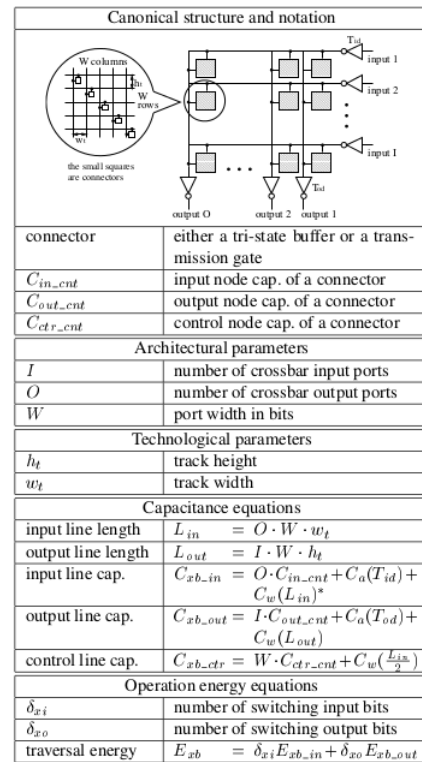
Canonical structure and notation

W columns
$h_t$
W rows
$w_t$
the small squares are connectors

$T_{id}$
input 1
input 2
input I
$T_{od}$
output O
output 2
output 1

| | |
|---|---|
| connector | either a tri-state buffer or a transmission gate |
| $C_{in\_cnt}$ | input node cap. of a connector |
| $C_{out\_cnt}$ | output node cap. of a connector |
| $C_{ctr\_cnt}$ | control node cap. of a connector |

Architectural parameters

| | |
|---|---|
| $I$ | number of crossbar input ports |
| $O$ | number of crossbar output ports |
| $W$ | port width in bits |

Technological parameters

| | |
|---|---|
| $h_t$ | track height |
| $w_t$ | track width |

Capacitance equations

| | |
|---|---|
| input line length | $L_{in} \;\; = \; O \cdot W \cdot w_t$ |
| output line length | $L_{out} \;\; = \; I \cdot W \cdot h_t$ |
| input line cap. | $C_{xb\_in} \; = \; O \cdot C_{in\_cnt} + C_a(T_{id}) + C_w(L_{in})^*$ |
| output line cap. | $C_{xb\_out} \; = \; I \cdot C_{out\_cnt} + C_a(T_{od}) + C_w(L_{out})$ |
| control line cap. | $C_{xb\_ctr} \; = \; W \cdot C_{ctr\_cnt} + C_w(\frac{L_{in}}{2})$ |

Operation energy equations

| | |
|---|---|
| $\delta_{xi}$ | number of switching input bits |
| $\delta_{xo}$ | number of switching output bits |
| traversal energy | $E_{xb} \;\; = \; \delta_{xi} E_{xb\_in} + \delta_{xo} E_{xb\_out}$ |